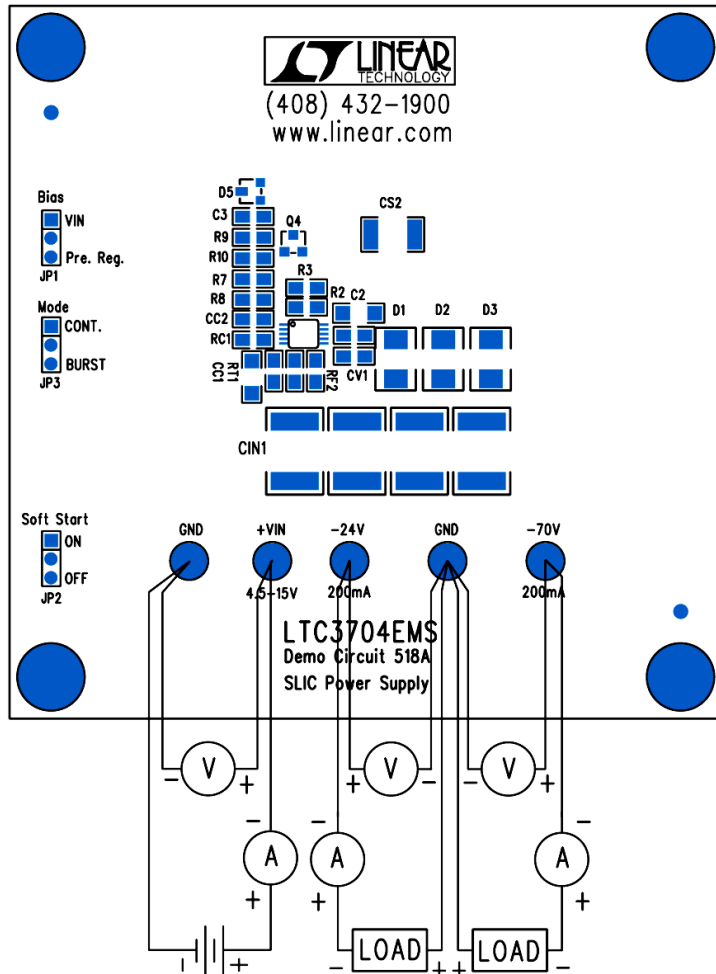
LINEAR TECHNOLOGY
(408) 432-1900
www.linear.com

Bias
VIN
Pre. Reg.
JP1

Mode
CONT.
BURST
JP3

Soft Start
ON
OFF
JP2

D5
C3
R9
R10
R7
R8
CC2
RC1
RT1
CC1
Q4
R3
R2
C2
RF2
CV1
CS2
D1
D2
D3
CIN1

GND
+VIN
4.5-15V
-24V
200mA
GND
-70V
200mA

LTC3704EMS
Demo Circuit 518A
SLIC Power Supply

V
V
V
A
A
A
LOAD
LOAD